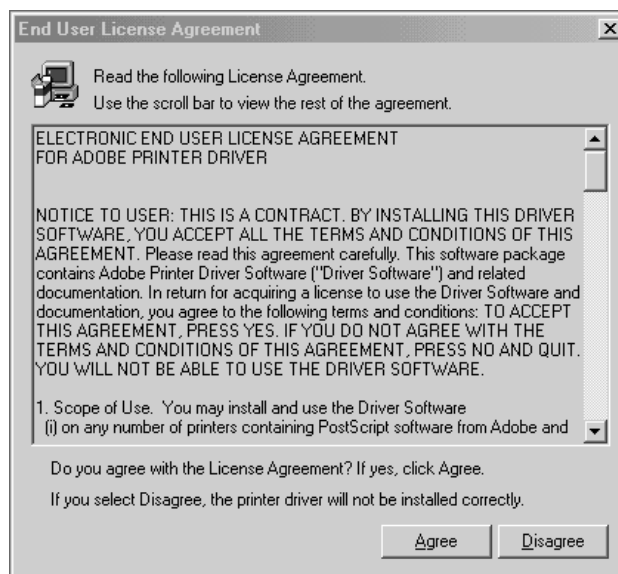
End User License Agreement

×

Read the following License Agreement.
Use the scroll bar to view the rest of the agreement.

ELECTRONIC END USER LICENSE AGREEMENT
FOR ADOBE PRINTER DRIVER

NOTICE TO USER: THIS IS A CONTRACT. BY INSTALLING THIS DRIVER SOFTWARE, YOU ACCEPT ALL THE TERMS AND CONDITIONS OF THIS AGREEMENT. Please read this agreement carefully. This software package contains Adobe Printer Driver Software ("Driver Software") and related documentation. In return for acquiring a license to use the Driver Software and documentation, you agree to the following terms and conditions: TO ACCEPT THIS AGREEMENT, PRESS YES. IF YOU DO NOT AGREE WITH THE TERMS AND CONDITIONS OF THIS AGREEMENT, PRESS NO AND QUIT. YOU WILL NOT BE ABLE TO USE THE DRIVER SOFTWARE.

1. Scope of Use. You may install and use the Driver Software (i) on any number of printers containing PostScript software from Adobe and

Do you agree with the License Agreement? If yes, click Agree.

If you select Disagree, the printer driver will not be installed correctly.

Agree

Disagree